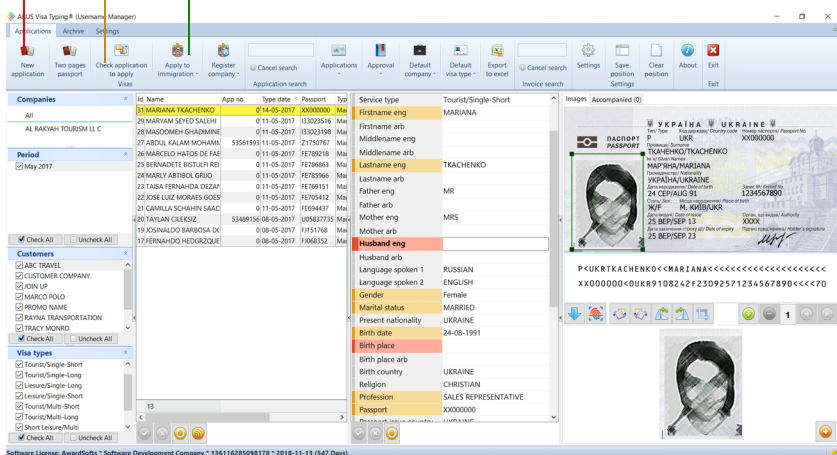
AiSUS Visa Typing® (Username: Manager)

Applications Archive Settings

New application
Two pages passport
Check application to apply
Visas
Apply to immigration
Register company
Cancel search
Application search
Applications
Approval
Default company
Default visa type
Export to excel
Cancel search
Invoice search
Settings
Save position
Clear position
Settings
About
Exit
Exit

Companies
All
AL RAKYAH TOURISM LL C

Period
May 2017

Check All Uncheck All

Customers
ABC TRAVEL
CUSTOMER COMPANY
JOIN UP
MARCO POLO
PROMO NAME
RAYNA TRANSPORTATION
TRACY MONRO
Check All Uncheck All

Visa types
Tourist/Single-Short
Tourist/Single-Long
Leisure/Single-Long
Leisure/Single-Short
Tourist/Multi-Short
Tourist/Multi-Long
Short Leisure/Multi
Check All Uncheck All

| Id | Name | App no | | Type date | Passport | Typ |
|---|---|---|---|---|---|---|
| 31 | MARIANA TKACHENKO | | 0 | 14-05-2017 | XX000000 | Mai |
| 29 | MARYAM SEYED SALEHI | | 0 | 11-05-2017 | I33023516 | Mai |
| 28 | MASOOMEH GHADIMINE | | 0 | 11-05-2017 | I33023198 | Mai |
| 27 | ABDUL KALAM MOHAMM | 53561593 | | 11-05-2017 | Z1750767 | Mai |
| 26 | MARCELO HATOS DE FAR | | 0 | 11-05-2017 | FE789218 | Mai |
| 25 | BERNADETE BISTULFI REI | | 0 | 11-05-2017 | FE786863 | Mai |
| 24 | MARLY ABTIBOL GRIJO | | 0 | 11-05-2017 | FE785966 | Mai |
| 23 | TAISA FERNAHDA DEZAN | | 0 | 11-05-2017 | FE769151 | Mai |
| 22 | JOSE LUIZ MORAES GOES | | 0 | 11-05-2017 | FE705412 | Mai |
| 21 | CAMILLA SCHAHIN SAAD | | 0 | 11-05-2017 | FE694437 | Mai |
| 20 | TAYLAN CILEKSIZ | 53489156 | | 08-05-2017 | U05837735 | Mai |
| 19 | JOSINALDO BARBOSA DC | | 0 | 08-05-2017 | FJ51768 | Mai |
| 17 | FERNAHDO HEDGRZQUE | | 0 | 08-05-2017 | FJ068352 | Mai |

13

| | |
|---|---|
| Service type | Tourist/Single-Short |
| Firstname eng | MARIANA |
| Firstname arb | |
| Middlename eng | |
| Middlename arb | |
| Lastname eng | TKACHENKO |
| Lastname arb | |
| Father eng | MR |
| Father arb | |
| Mother eng | MRS |
| Mother arb | |
| Husband eng | |
| Husband arb | |
| Language spoken 1 | RUSSIAN |
| Language spoken 2 | ENGLISH |
| Gender | Female |
| Marital status | MARRIED |
| Present nationality | UKRAINE |
| Birth date | 24-08-1991 |
| Birth place | |
| Birth place arb | |
| Birth country | UKRAINE |
| Religion | CHRISTIAN |
| Profession | SALES REPRESENTATIVE |
| Passport | XX000000 |

Images Accompanied (0)

УКРАЇНА UKRAINE
ПАСПОРТ PASSPORT
P UKR XX000000
ТКАЧЕНКО/TKACHENKO
МАР'ЯНА/MARIANA
УКРАЇНА/UKRAINE
24 СЕР/AUG 91
1234567890
Ж/F М. КИЇВ/UKR
25 ВЕР/SEP 13 XXXX
25 ВЕР/SEP 23

P<UKRTKACHENKO<<MARIANA<<<<<<<<<<<<<<<<<<<<<
XX000000<0UKR9108242F2309257123456789O<<<<70

1

Software License: AwardSofts * Software Development Company * 136116285098178 * 2018-11-13 (547 Days)